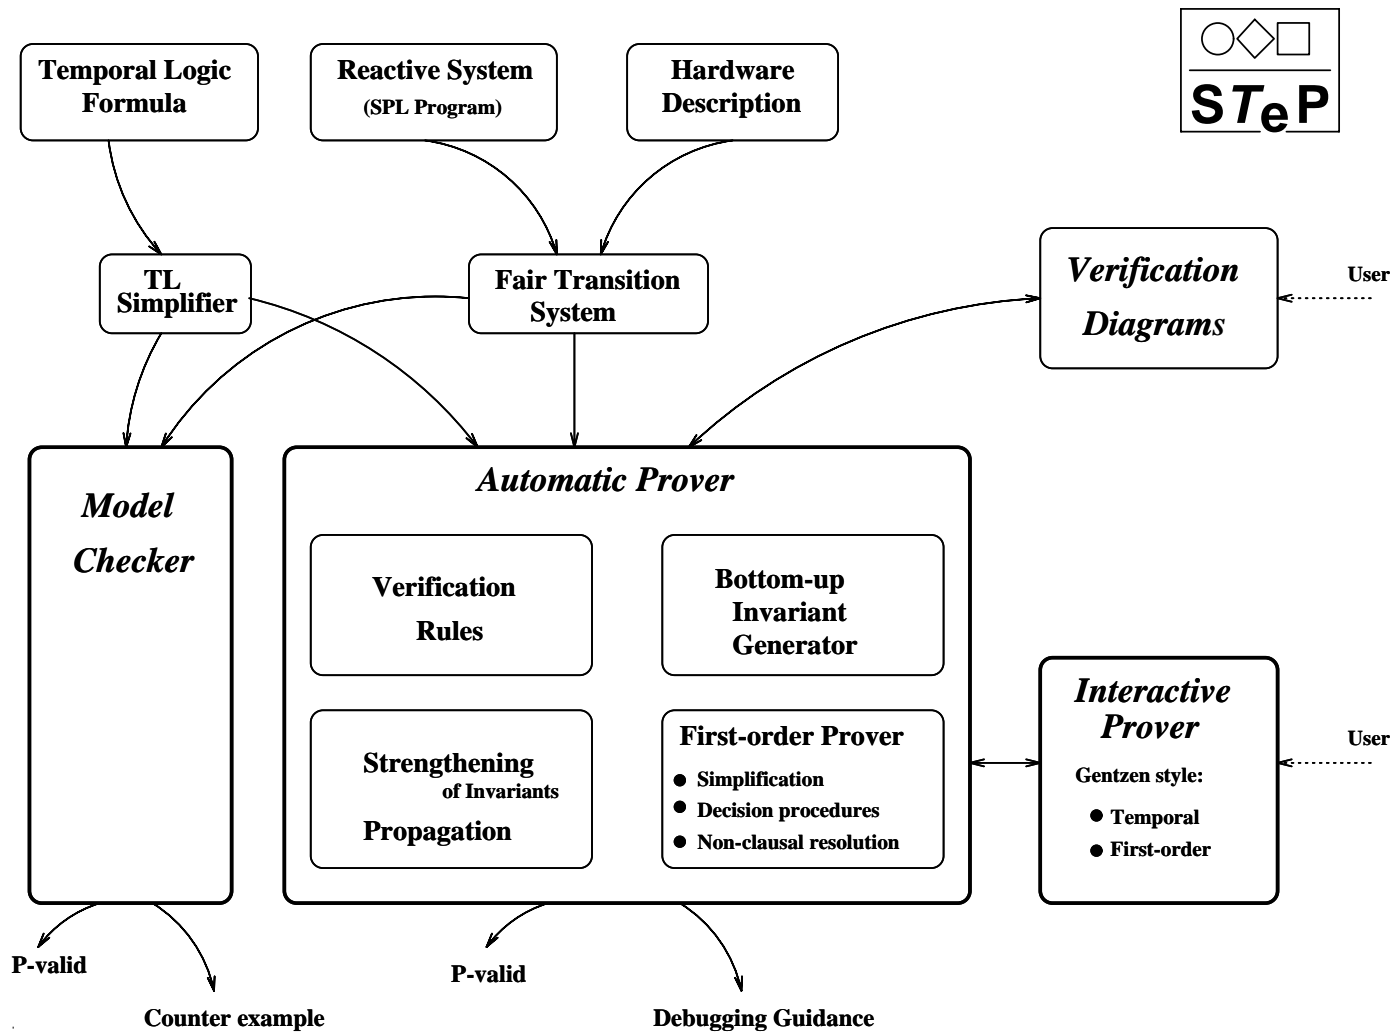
STeP

Temporal Logic Formula

Reactive System
(SPL Program)

Hardware Description

TL Simplifier

Fair Transition System

Verification Diagrams

User

Model Checker

Automatic Prover

Verification Rules

Bottom-up Invariant Generator

Strengthening of Invariants Propagation

First-order Prover
● Simplification
● Decision procedures
● Non-clausal resolution

Interactive Prover
Gentzen style:
● Temporal
● First-order

User

P-valid

Counter example

P-valid

Debugging Guidance